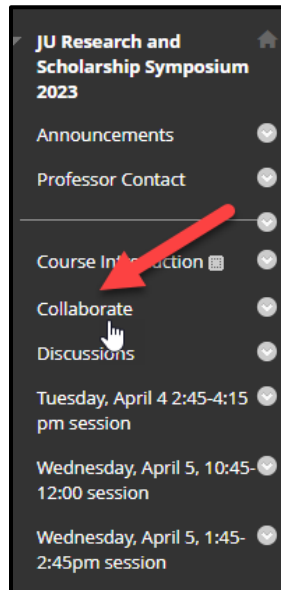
JU Research and Scholarship Symposium 2023

Announcements

Professor Contact

Course Introduction

Collaborate

Discussions

Tuesday, April 4 2:45-4:15 pm session

Wednesday, April 5, 10:45-12:00 session

Wednesday, April 5, 1:45-2:45pm session